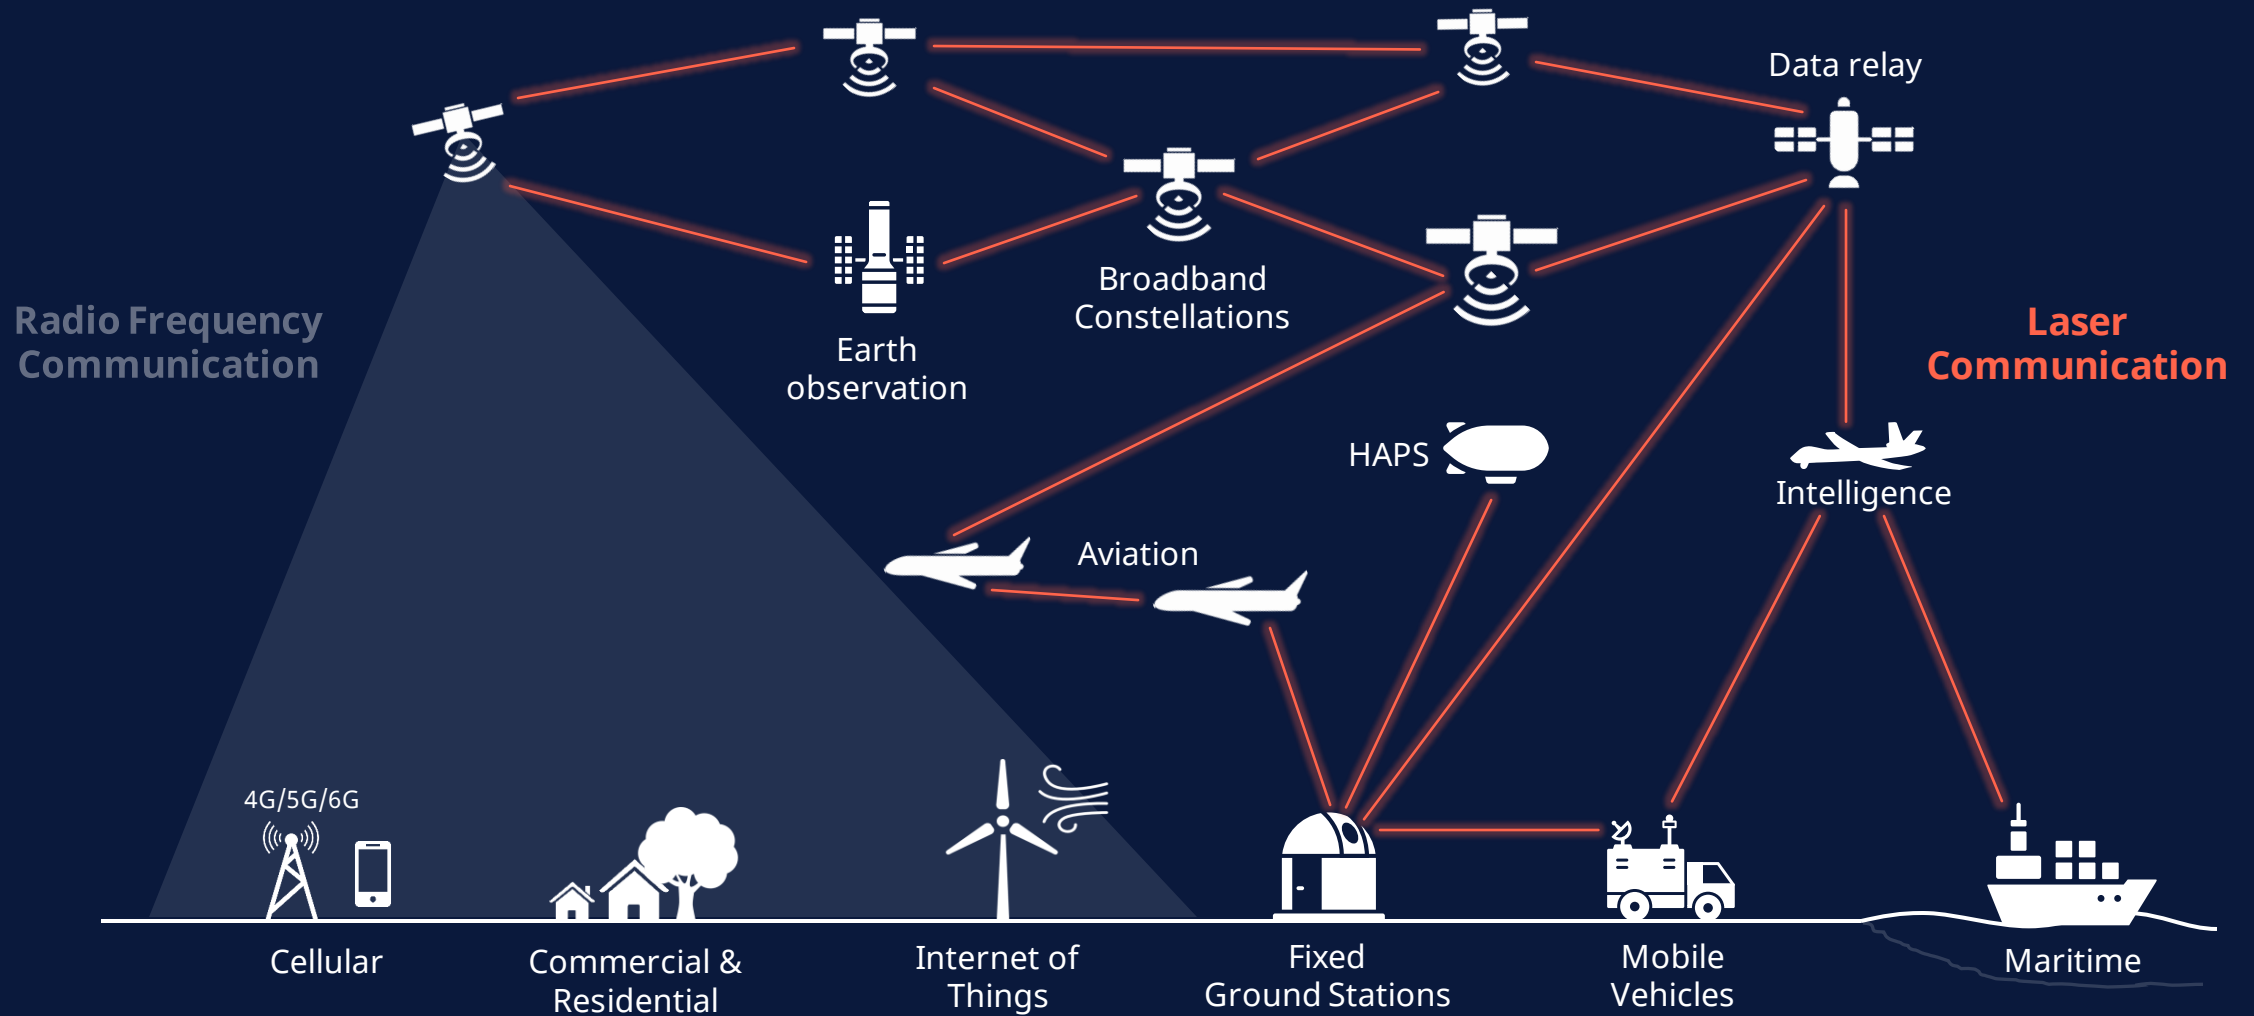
Data relay

Radio Frequency Communication

Broadband Constellations

Earth observation

Laser Communication

HAPS

Intelligence

Aviation

4G/5G/6G

Cellular

Commercial & Residential

Internet of Things

Fixed Ground Stations

Mobile Vehicles

Maritime